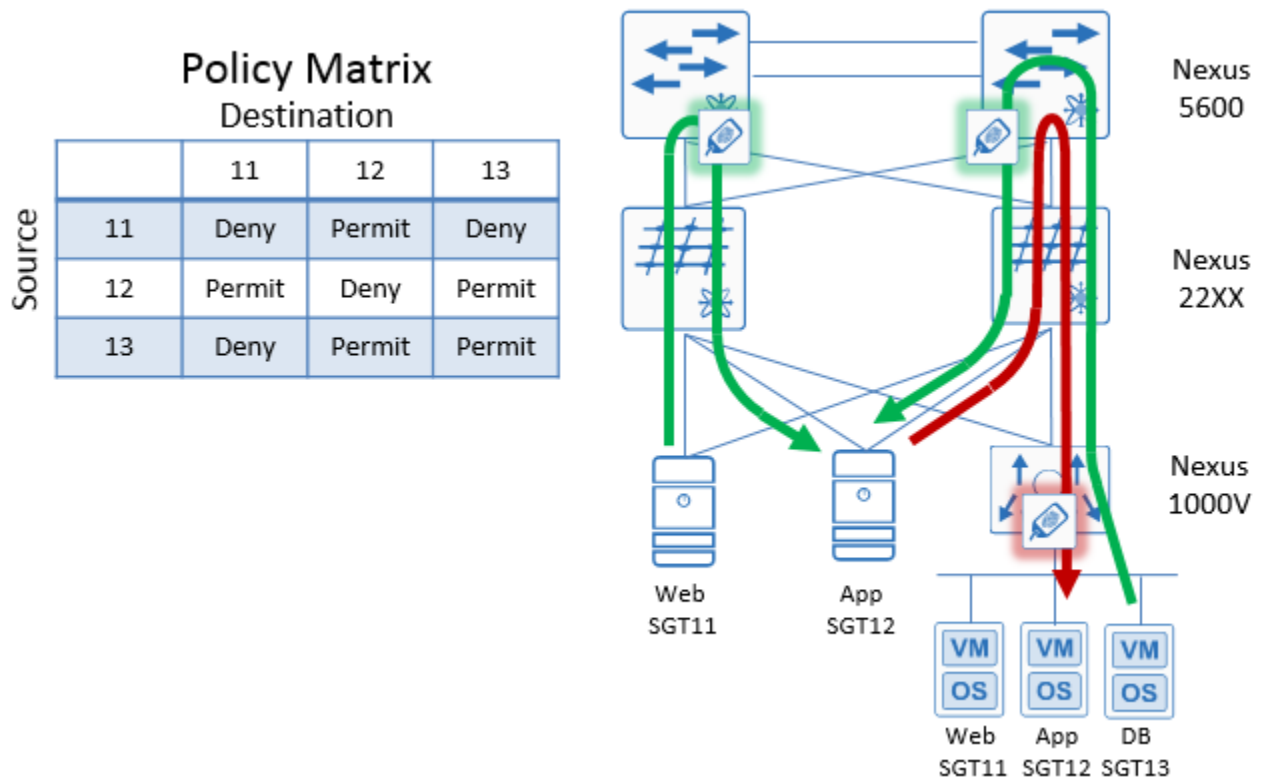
Policy Matrix
Destination

Source

| | 11 | 12 | 13 |
|---|---|---|---|
| 11 | Deny | Permit | Deny |
| 12 | Permit | Deny | Permit |
| 13 | Deny | Permit | Permit |

Nexus 5600

Nexus 22XX

Nexus 1000V

Web SGT11

App SGT12

VM OS

VM OS

VM OS

Web SGT11

App SGT12

DB SGT13